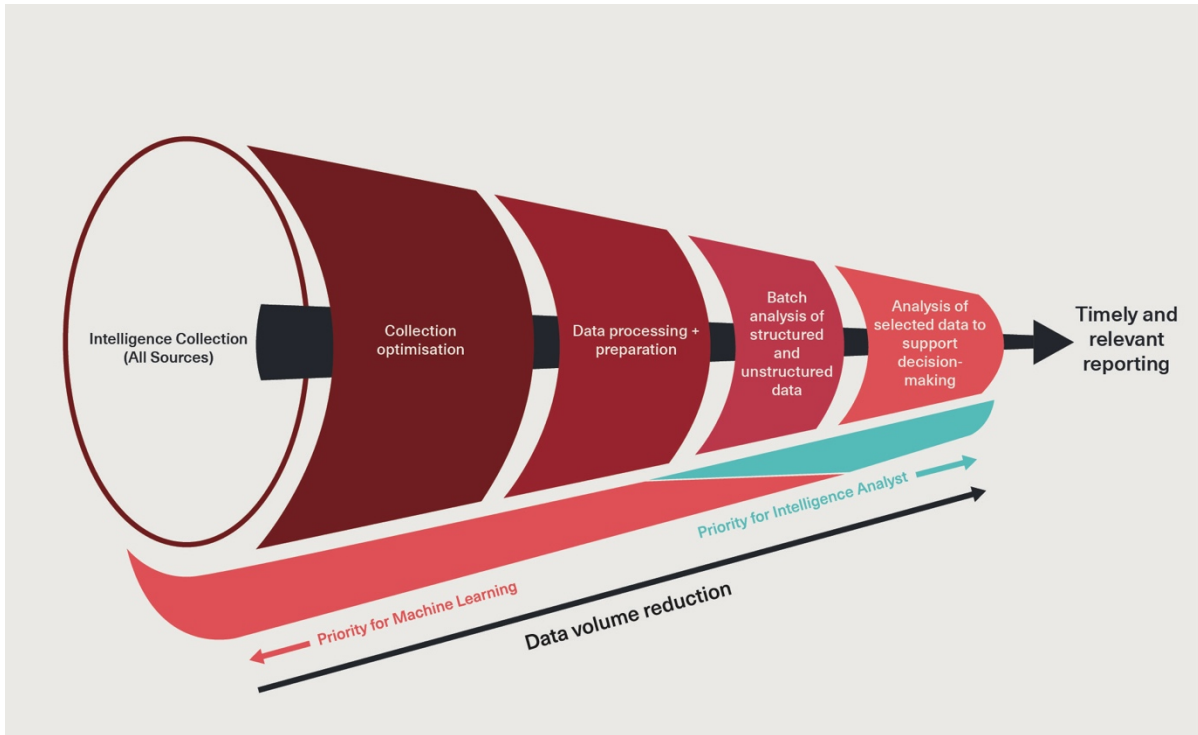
Intelligence Collection (All Sources)

Collection optimisation

Data processing + preparation

Batch analysis of structured and unstructured data

Analysis of selected data to support decision-making

Timely and relevant reporting

Priority for Intelligence Analyst

Priority for Machine Learning

Data volume reduction